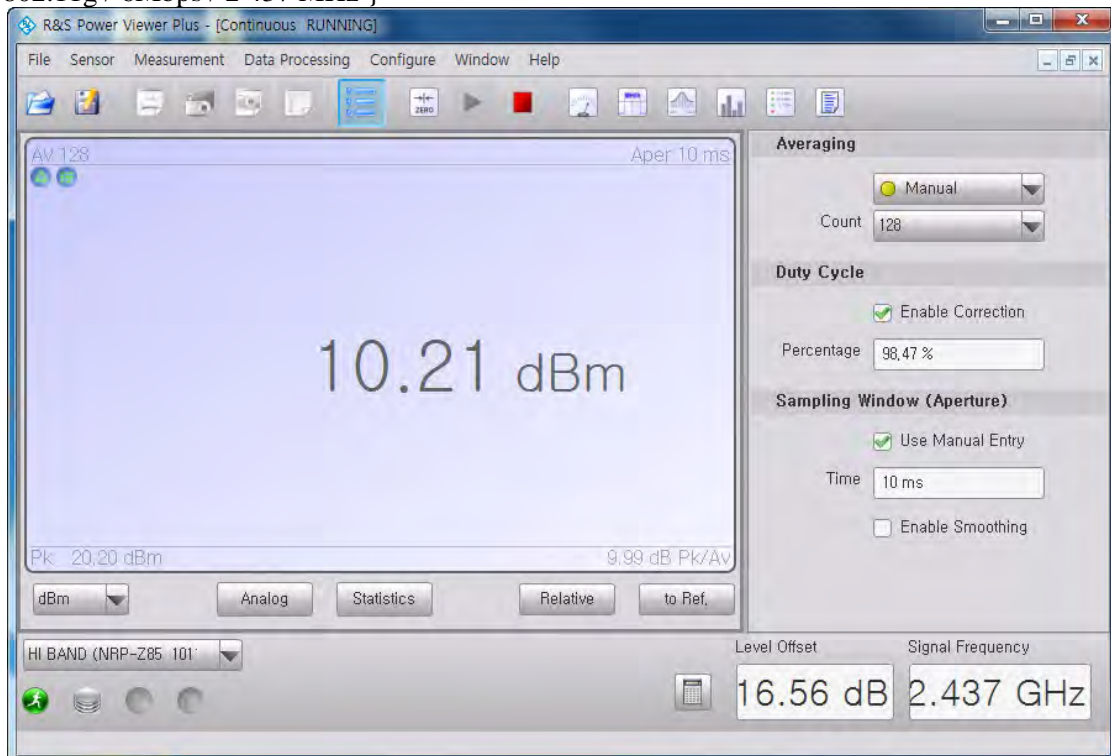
802.11g/ 6Mbps/ 2 437 MHz]

R&S Power Viewer Plus - [Continuous RUNNING]

File Sensor Measurement Data Processing Configure Window Help

ZERO

AV 128

Aper 10 ms

10.21 dBm

Pk 20.20 dBm

9.99 dB Pk/Av

dBm

Analog

Statistics

Relative

to Ref.

Averaging

Manual

Count 128

Duty Cycle

Enable Correction

Percentage 98,47 %

Sampling Window (Aperture)

Use Manual Entry

Time 10 ms

Enable Smoothing

HI BAND (NRP-Z85 101

Level Offset

16.56 dB

Signal Frequency

2.437 GHz